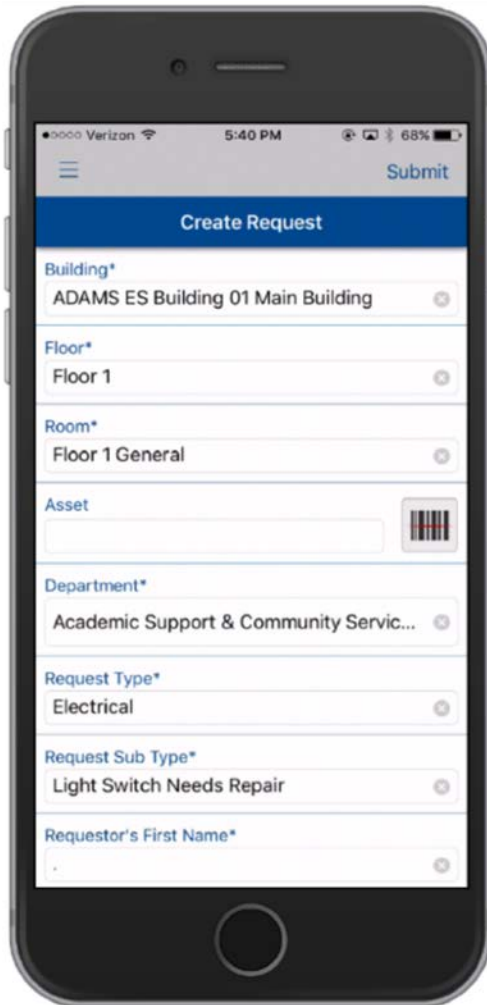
●○○○○ Verizon 5:40 PM 68%

Submit

Create Request

Building*
ADAMS ES Building 01 Main Building

Floor*
Floor 1

Room*
Floor 1 General

Asset

Department*
Academic Support & Community Servic...

Request Type*
Electrical

Request Sub Type*
Light Switch Needs Repair

Requestor's First Name*
.